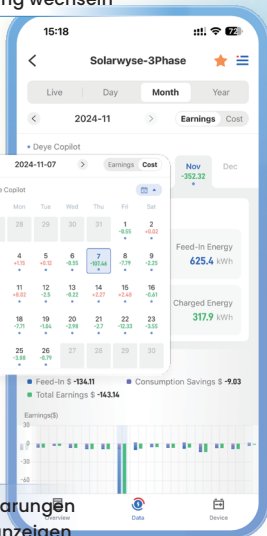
g wechseln

15:18

72

Solarwyse-3Phase

Live
Day
Month
Year

2024-11

Earnings
Cost

• Deye Copilot

Nov
-352.32

Dec

Feed-In Energy
625.4 kWh

Charged Energy
317.9 kWh

2024-11-07
Earnings
Cost

e Copilot

| Mon | Tue | Wed | Thu | Fri | Sat |
|---|---|---|---|---|---|
| 28 | 29 | 30 | 31 | 1 -9.55 | 2 +0.02 |
| 4 +1.75 | 5 +0.12 | 6 -9.55 | 7 -107.66 | 8 -7.79 | 9 -2.25 |
| 11 +8.02 | 12 -2.5 | 13 -8.22 | 14 +3.27 | 15 +2.48 | 16 -0.61 |
| 18 -7.71 | 19 -1.84 | 20 -2.95 | 21 -3.7 | 22 -12.33 | 23 -3.55 |
| 25 -3.88 | 26 -0.79 | 27 | 28 | 29 | 30 |

Feed-In $ -134.11
Consumption Savings $ -9.03
Total Earnings $ -143.14

Earnings($)

30
0
-30
-60

arungen
nzeigen

Overview
Data
Device